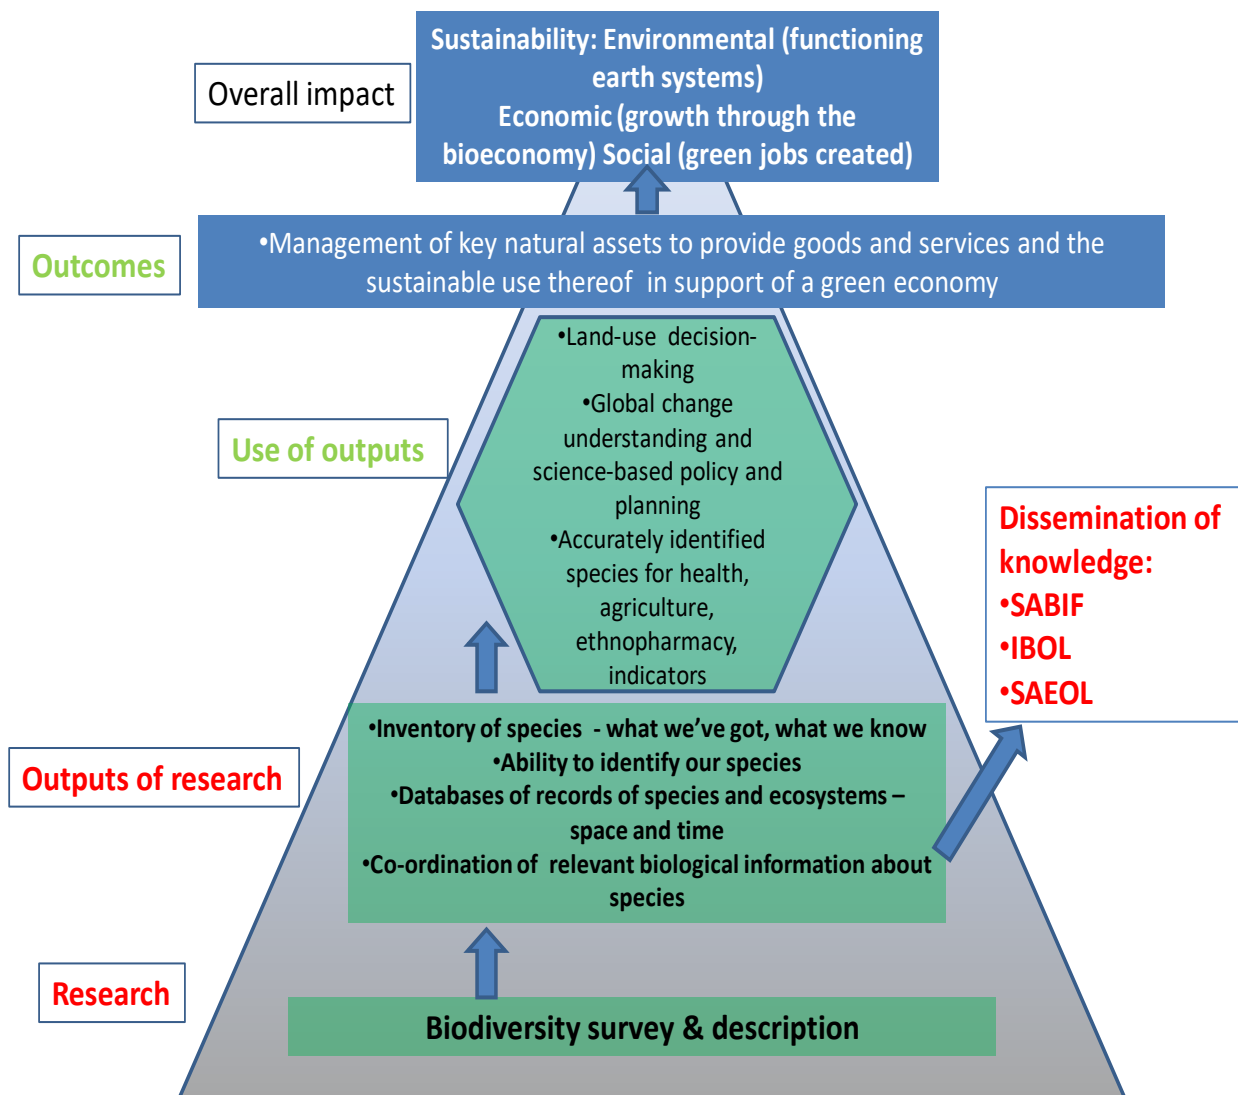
Overall impact

Sustainability: Environmental (functioning earth systems)
Economic (growth through the bioeconomy) Social (green jobs created)

Outcomes

•Management of key natural assets to provide goods and services and the sustainable use thereof in support of a green economy

Use of outputs

•Land-use decision-making
•Global change understanding and science-based policy and planning
•Accurately identified species for health, agriculture, ethnopharmacy, indicators

Dissemination of knowledge:
•SABIF
•IBOL
•SAEOL

Outputs of research

•Inventory of species - what we've got, what we know
•Ability to identify our species
•Databases of records of species and ecosystems – space and time
•Co-ordination of relevant biological information about species

Research

Biodiversity survey & description